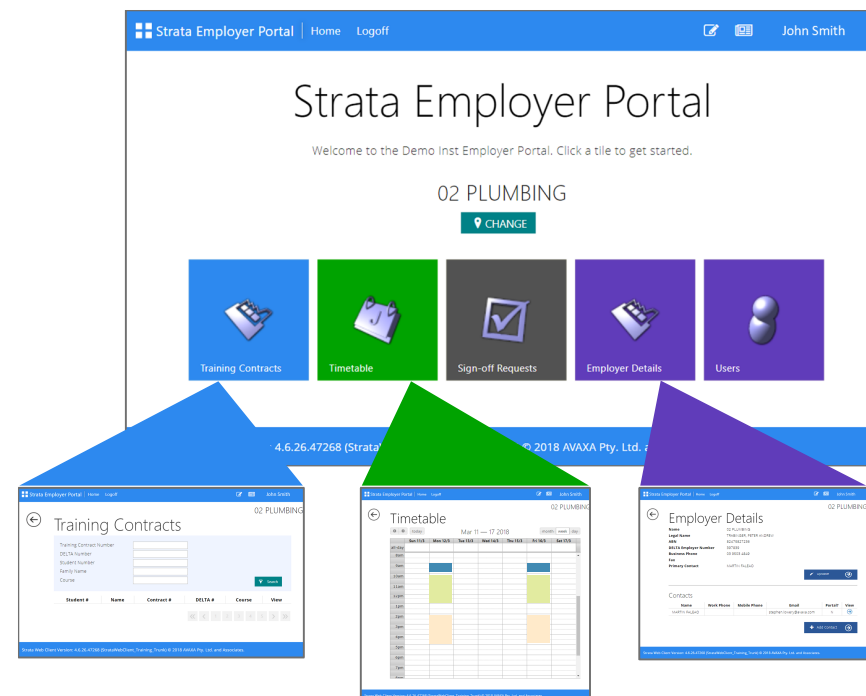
Strata Employer Portal | Home Logoff John Smith

Strata Employer Portal

Welcome to the Demo Inst Employer Portal. Click a tile to get started.

02 PLUMBING

CHANGE

Training Contracts

Timetable

Sign-off Requests

Employer Details

Users

4.6.26.47268 (Strata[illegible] © 2018 AVAXA Pty. Ltd. a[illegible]

Strata Employer Portal | Home Logoff John Smith

02 PLUMBING

Training Contracts

Training Contract Number
DELTA Number
Student Number
Family Name
Course

Search

| Student # | Name | Contract # | DELTA # | Course | View |
|---|---|---|---|---|---|

Strata Web Client Version: 4.6.26.47268 (StrataWebClient_Training_Trunk) © 2018 AVAXA Pty. Ltd. and Associates.

Strata Employer Portal | Home Logoff John Smith

Timetable

today

Mar 11 — 17 2018

month week day

| | Sun 11/3 | Mon 12/3 | Tue 13/3 | Wed 14/3 | Thu 15/3 | Fri 16/3 | Sat 17/3 |
|---|---|---|---|---|---|---|---|
| all-day | | | | | | | |
| 8am | | | | | | | |
| 9am | | | | | | | |
| 10am | | | | | | | |
| 11am | | | | | | | |
| 12pm | | | | | | | |
| 1pm | | | | | | | |
| 2pm | | | | | | | |
| 3pm | | | | | | | |
| 4pm | | | | | | | |
| 5pm | | | | | | | |
| 6pm | | | | | | | |
| 7pm | | | | | | | |

Strata Employer Portal | Home Logoff John Smith

02 PLUMBING

Employer Details

Name 02 PLUMBING
Legal Name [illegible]
ABN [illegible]
DELTA Employer Number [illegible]
Business Phone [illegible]
Fax
Primary Contact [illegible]

Update

Contacts

| Name | Work Phone | Mobile Phone | Email | Portal? | View |
|---|---|---|---|---|---|
| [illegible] | | | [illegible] | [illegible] | |

Add Contact

Strata Web Client Version: 4.6.26.47268 (StrataWebClient_Training_Trunk) © 2018 AVAXA Pty. Ltd. and Associates.